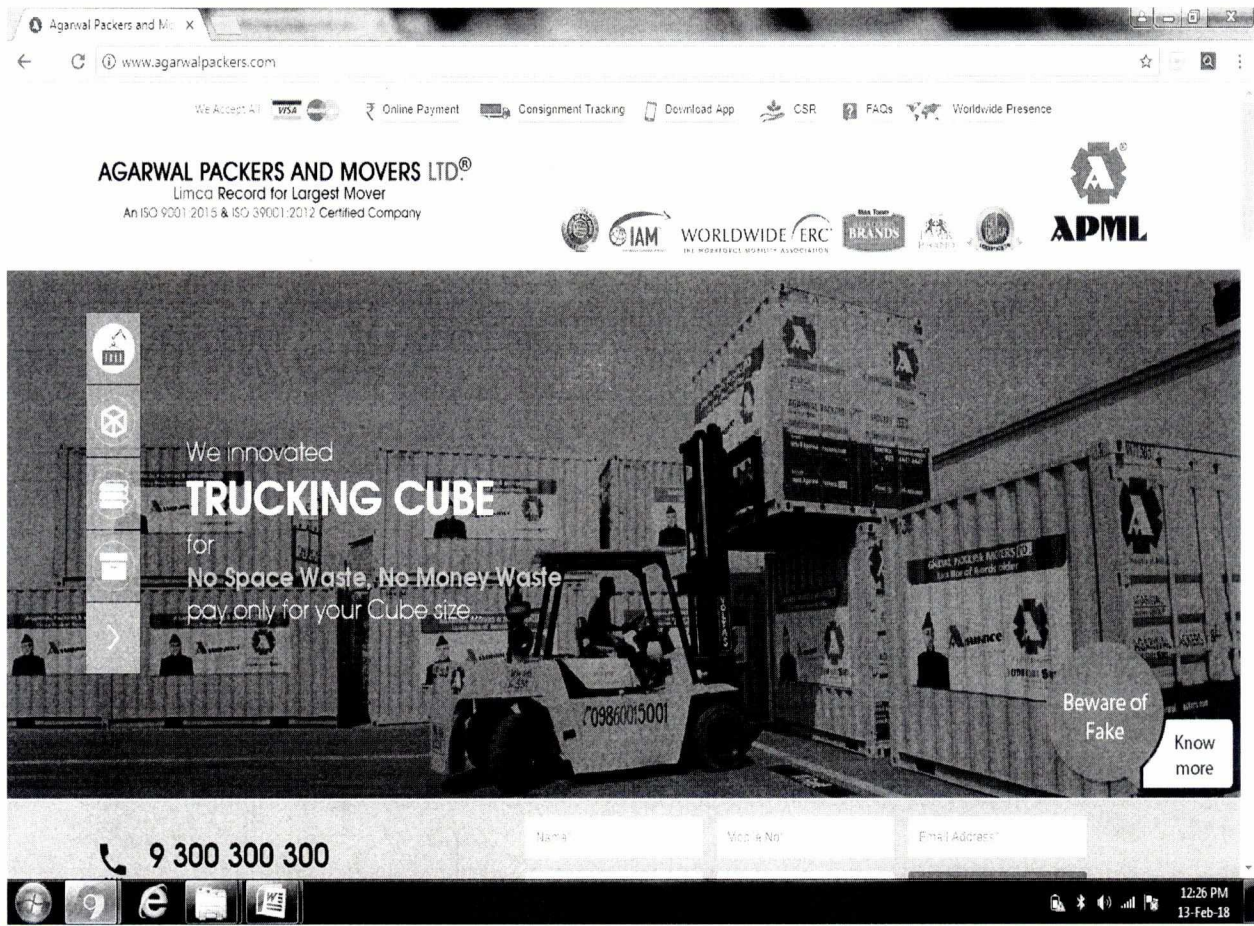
Agarwal Packers and Mo ×

www.agarwalpackers.com

We Accept All VISA ₹ Online Payment Consignment Tracking Download App CSR FAQs Worldwide Presence

AGARWAL PACKERS AND MOVERS LTD®
Limca Record for Largest Mover
An ISO 9001:2015 & ISO 39001:2012 Certified Company

IAM WORLDWIDE ERC BRANDS

APML

We innovated
TRUCKING CUBE
for
No Space Waste, No Money Waste
pay only for your Cube size...

09860015001

Beware of Fake

Know more

9 300 300 300

Name

Mobile No

Email Address

12:26 PM
13-Feb-18